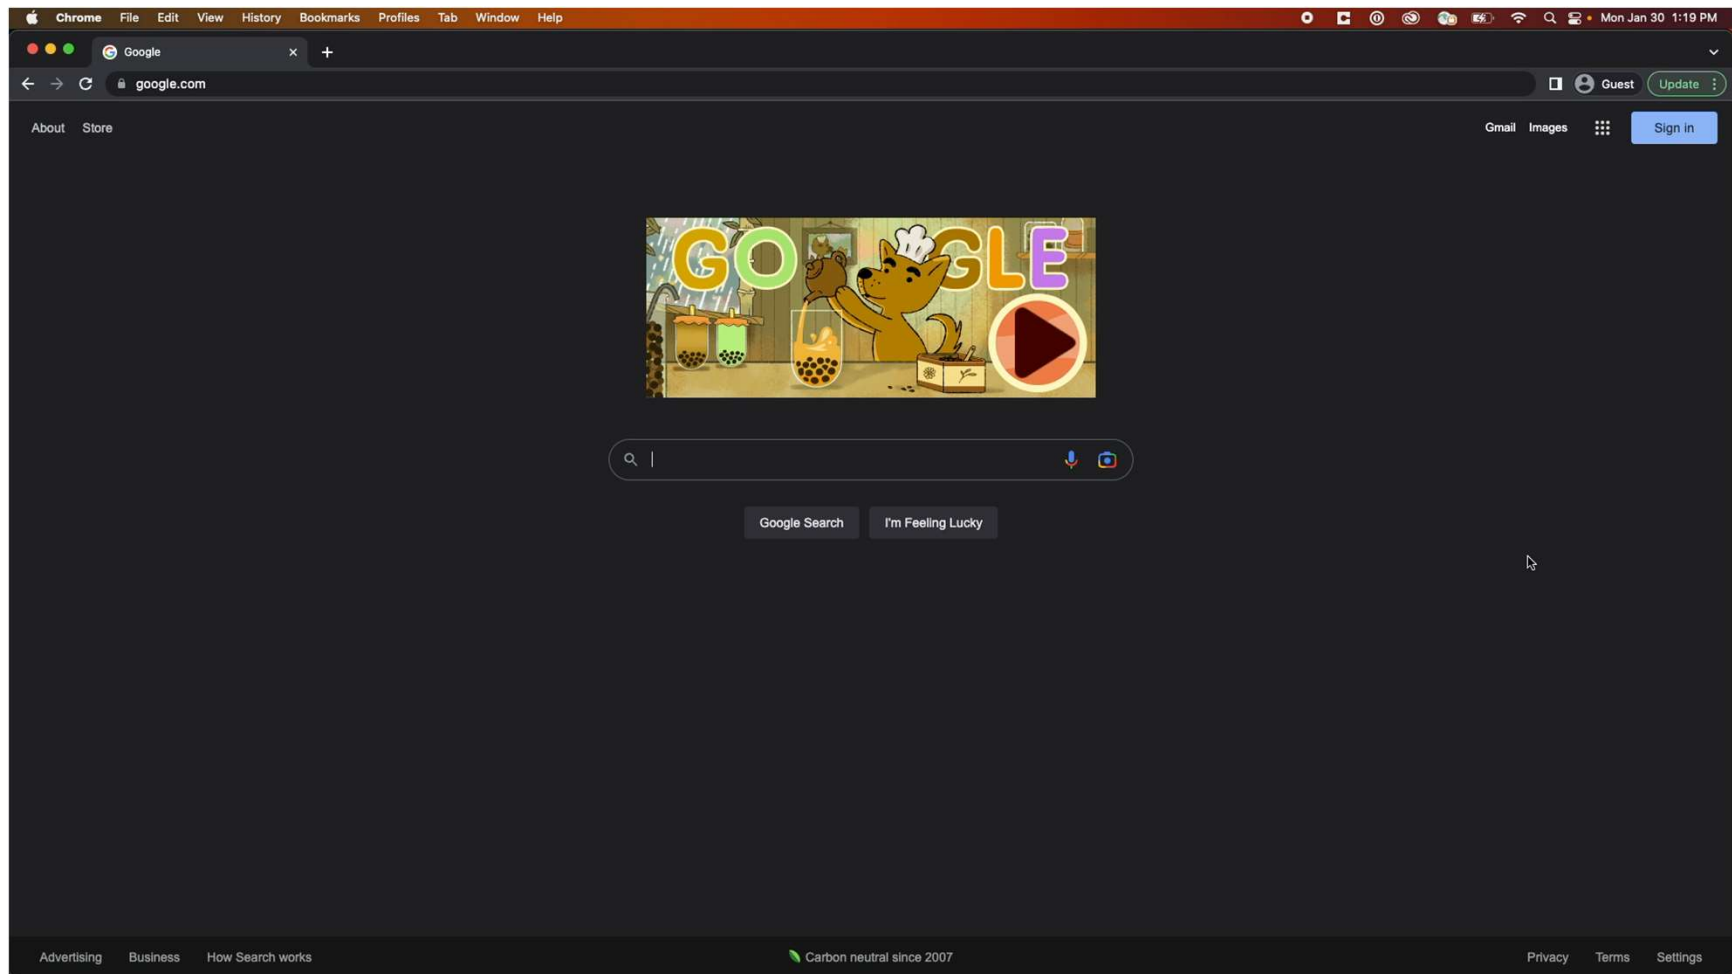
Chrome File Edit View History Bookmarks Profiles Tab Window Help
Mon Jan 30 1:19 PM

Google

google.com

Guest Update

About Store

Gmail Images Sign in

GOOGLE

Google Search I'm Feeling Lucky

Advertising Business How Search works

Carbon neutral since 2007

Privacy Terms Settings